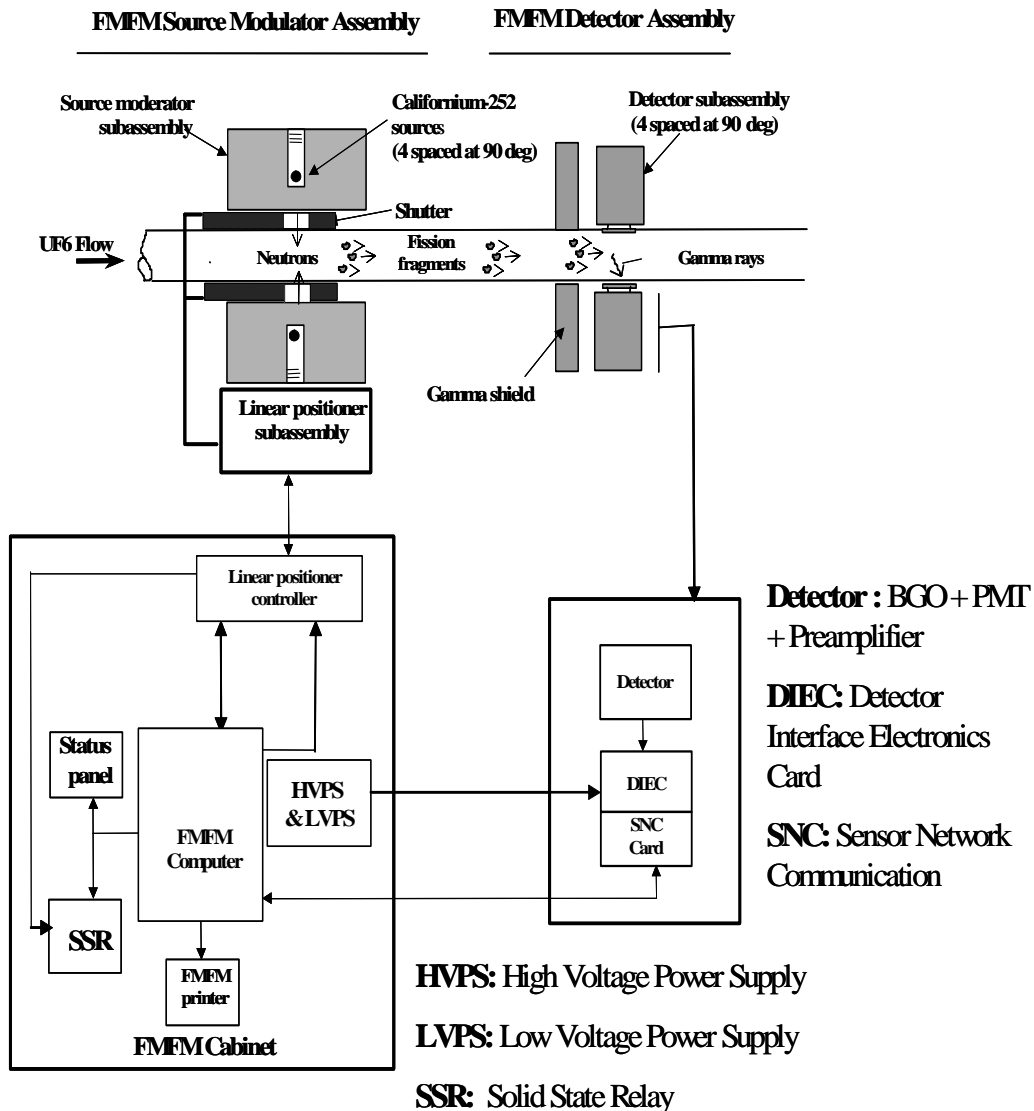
FMFM Source Modulator Assembly

FMFM Detector Assembly

Source moderator subassembly

Californium-252 sources (4 spaced at 90 deg)

Detector subassembly (4 spaced at 90 deg)

Shutter

UF6 Flow

Neutrons

Fission fragments

Gamma rays

Gamma shield

Linear positioner subassembly

Linear positioner controller

Status panel

FMFM Computer

HVPS & LVPS

SSR

FMFM printer

FMFM Cabinet

Detector

DIEC

SNC Card

Detector : BGO + PMT + Preamplifier

DIEC: Detector Interface Electronics Card

SNC: Sensor Network Communication

HVPS: High Voltage Power Supply

LVPS: Low Voltage Power Supply

SSR: Solid State Relay